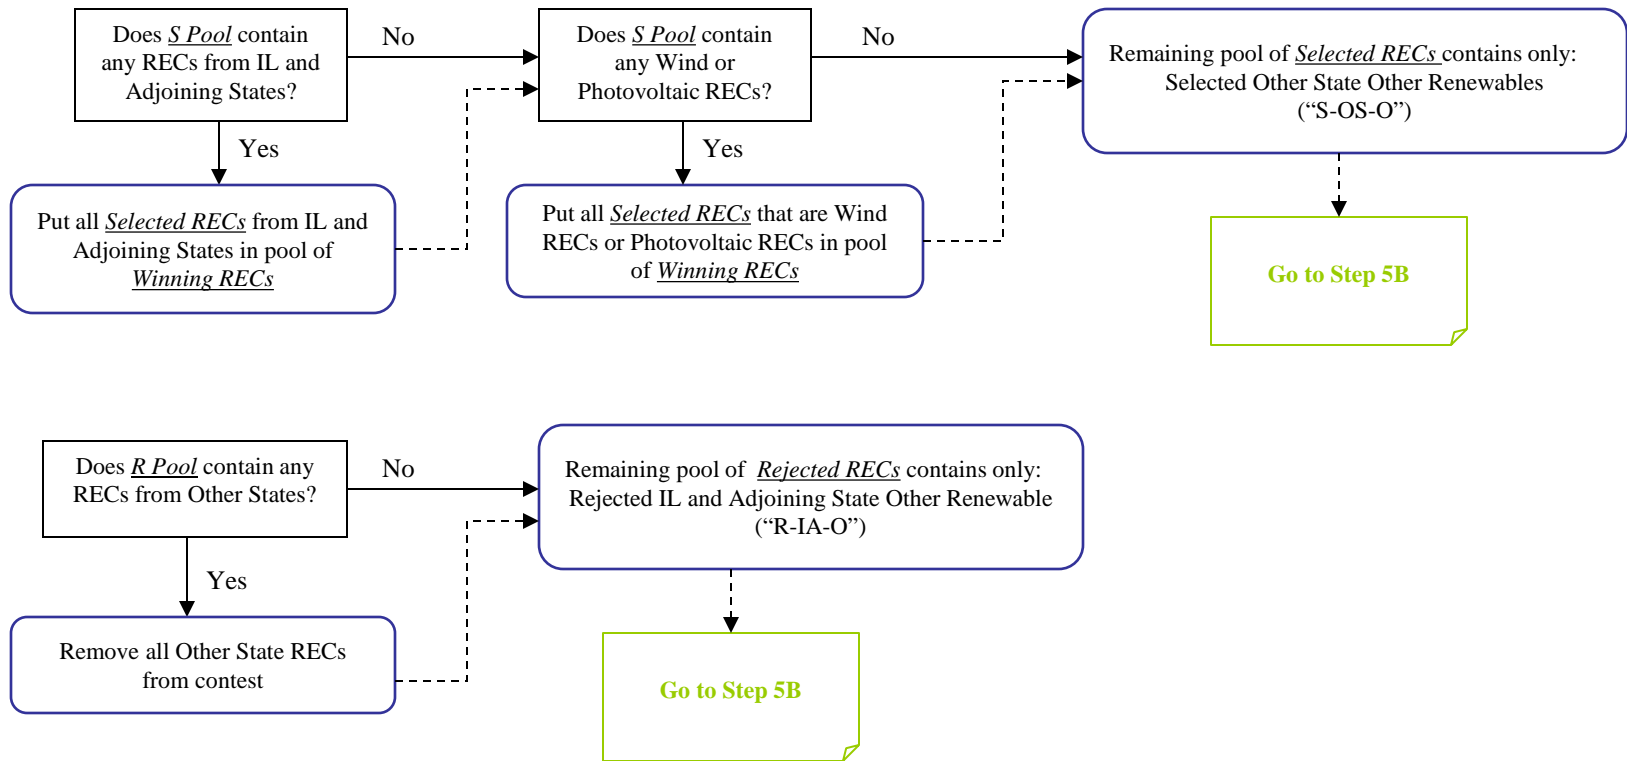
Does S Pool contain any RECs from IL and Adjoining States?

No

Does S Pool contain any Wind or Photovoltaic RECs?

No

Remaining pool of Selected RECs contains only: Selected Other State Other Renewables ("S-OS-O")

Yes

Put all Selected RECs from IL and Adjoining States in pool of Winning RECs

Yes

Put all Selected RECs that are Wind RECs or Photovoltaic RECs in pool of Winning RECs

Go to Step 5B

Does R Pool contain any RECs from Other States?

No

Remaining pool of Rejected RECs contains only: Rejected IL and Adjoining State Other Renewable ("R-IA-O")

Yes

Remove all Other State RECs from contest

Go to Step 5B